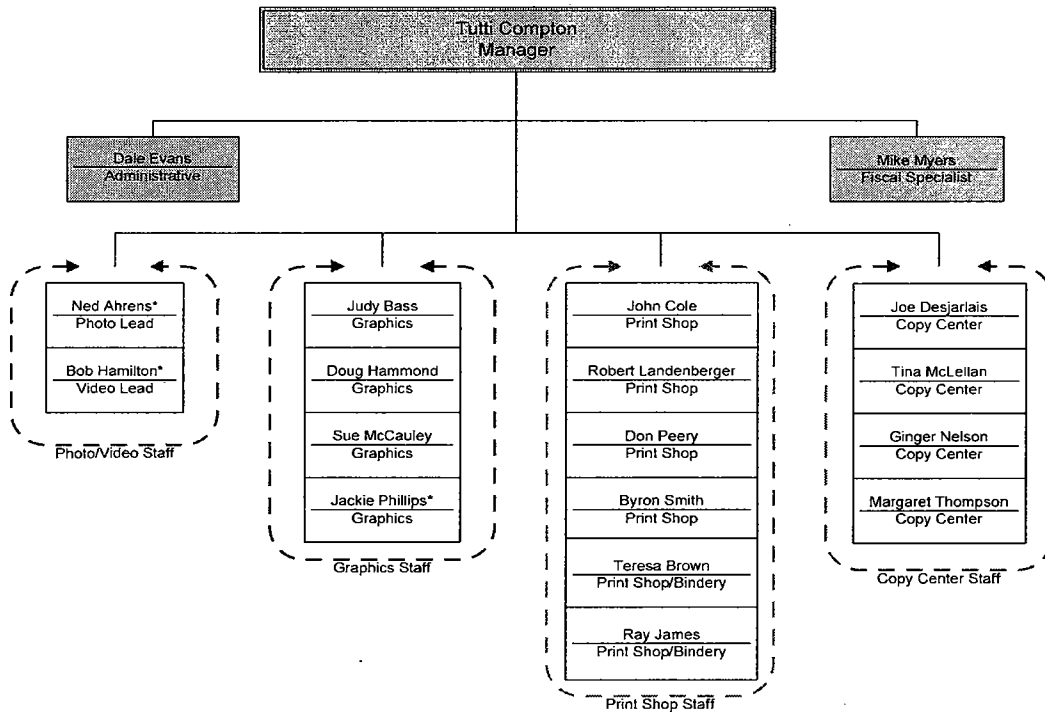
Tutti Compton
Manager

Dale Evans
Administrative

Mike Myers
Fiscal Specialist

Ned Ahrens*
Photo Lead

Bob Hamilton*
Video Lead

Photo/Video Staff

Judy Bass
Graphics

Doug Hammond
Graphics

Sue McCauley
Graphics

Jackie Phillips*
Graphics

Graphics Staff

John Cole
Print Shop

Robert Landenberger
Print Shop

Don Peery
Print Shop

Byron Smith
Print Shop

Teresa Brown
Print Shop/Bindery

Ray James
Print Shop/Bindery

Print Shop Staff

Joe Desjarlais
Copy Center

Tina McLellan
Copy Center

Ginger Nelson
Copy Center

Margaret Thompson
Copy Center

Copy Center Staff